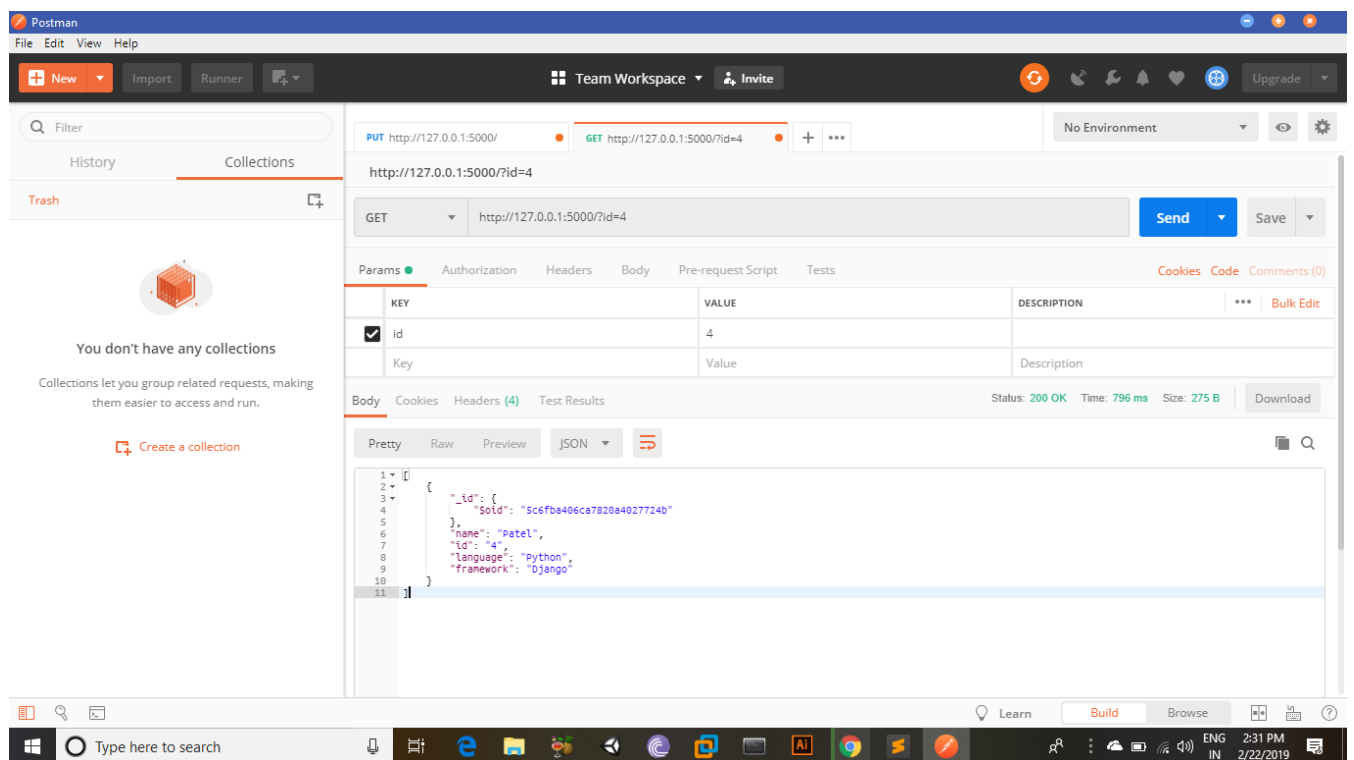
Postman
File Edit View Help
New Import Runner
Team Workspace Invite
Upgrade
Filter
History Collections
Trash
You don't have any collections
Collections let you group related requests, making them easier to access and run.
Create a collection
PUT http://127.0.0.1:5000/
GET http://127.0.0.1:5000/?id=4
No Environment
http://127.0.0.1:5000/?id=4
GET http://127.0.0.1:5000/?id=4
Send Save
Params Authorization Headers Body Pre-request Script Tests
Cookies Code Comments (0)

| | KEY | VALUE | DESCRIPTION ••• Bulk Edit |
|---|---|---|---|
| ☑ | id | 4 | |
| | Key | Value | Description |

Body Cookies Headers (4) Test Results
Status: 200 OK Time: 796 ms Size: 275 B
Download
Pretty Raw Preview JSON
1 [
2 {
3 "_id": {
4 "$oid": "5c6fba406ca7820a4027724b"
5 },
6 "name": "Patel",
7 "id": "4",
8 "language": "Python",
9 "framework": "Django"
10 }
11 ]
Learn Build Browse
Type here to search
ENG IN 2:31 PM 2/22/2019